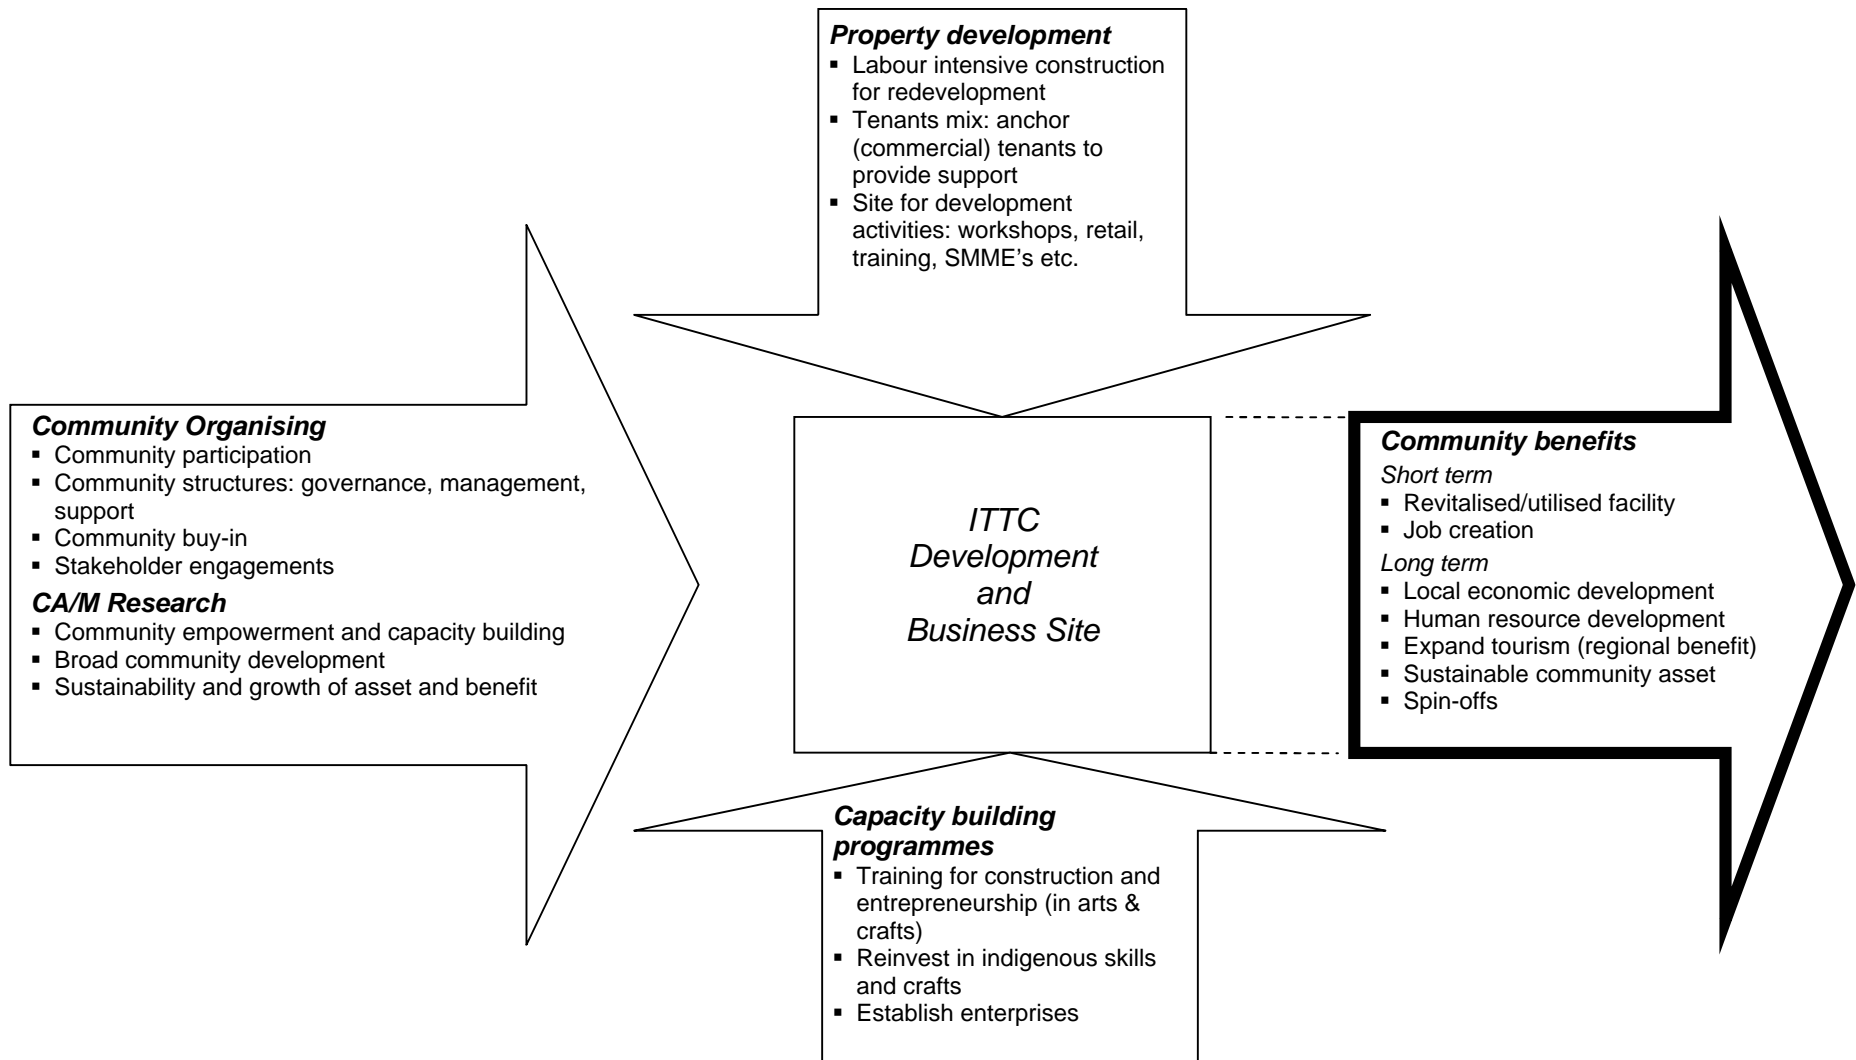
Property development
- Labour intensive construction for redevelopment
- Tenants mix: anchor (commercial) tenants to provide support
- Site for development activities: workshops, retail, training, SMME's etc.

Community Organising
- Community participation
- Community structures: governance, management, support
- Community buy-in
- Stakeholder engagements

CA/M Research
- Community empowerment and capacity building
- Broad community development
- Sustainability and growth of asset and benefit

ITTC Development and Business Site

Community benefits
Short term
- Revitalised/utilised facility
- Job creation
Long term
- Local economic development
- Human resource development
- Expand tourism (regional benefit)
- Sustainable community asset
- Spin-offs

Capacity building programmes
- Training for construction and entrepreneurship (in arts & crafts)
- Reinvest in indigenous skills and crafts
- Establish enterprises